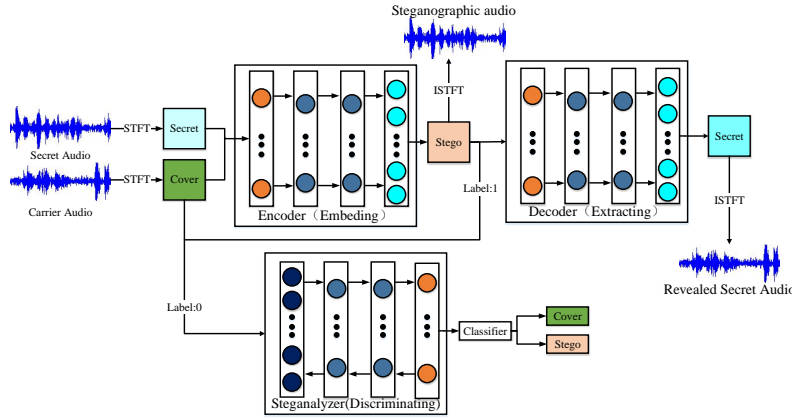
Steganographic audio

ISTFT

STFT

Secret

Secret Audio

STFT

Cover

Carrier Audio

Encoder（Embeding）

Stego

Label:1

Decoder（Extracting）

Secret

ISTFT

Revealed Secret Audio

Label:0

Classifier

Cover

Stego

Steganalyzer(Discriminating)